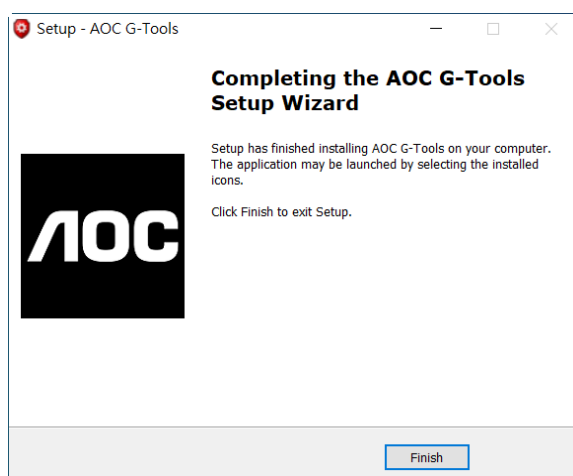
Setup - AOC G-Tools

Completing the AOC G-Tools Setup Wizard

Setup has finished installing AOC G-Tools on your computer. The application may be launched by selecting the installed icons.

Click Finish to exit Setup.

AOC

Finish